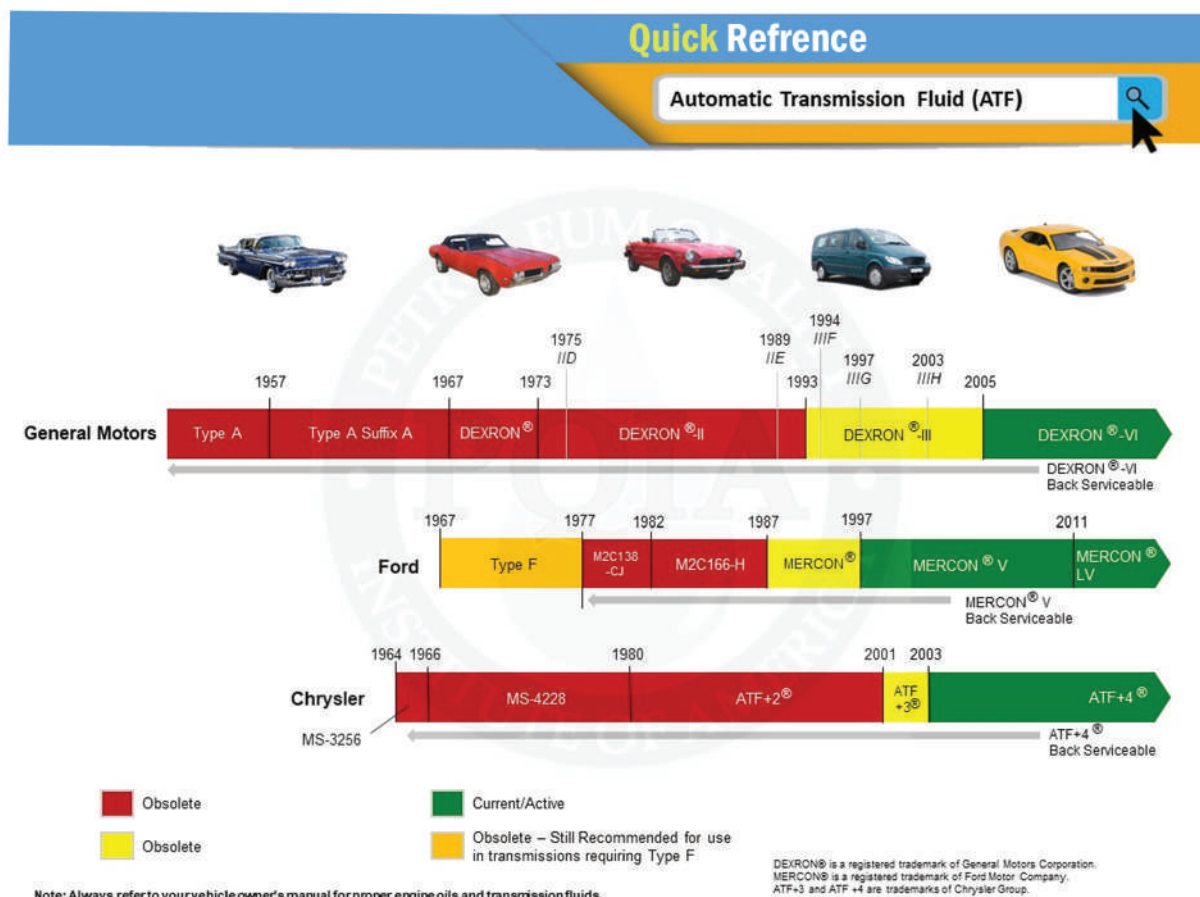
Quick Refrence

Automatic Transmission Fluid (ATF)

1957 1967 1973 1975 IID 1989 IIE 1993 1994 IIIF 1997 IIIG 2003 IIIH 2005

General Motors

Type A | Type A Suffix A | DEXRON® | DEXRON®-II | DEXRON®-III | DEXRON®-VI

DEXRON®-VI Back Serviceable

1967 1977 1982 1987 1997 2011

Ford

Type F | M2C138-CJ | M2C166-H | MERCON® | MERCON® V | MERCON® LV

MERCON® V Back Serviceable

1964 1966 1980 2001 2003

Chrysler

MS-4228 | ATF+2® | ATF +3® | ATF+4®

MS-3256

ATF+4® Back Serviceable

Obsolete

Obsolete

Current/Active

Obsolete – Still Recommended for use in transmissions requiring Type F

DEXRON® is a registered trademark of General Motors Corporation. MERCON® is a registered trademark of Ford Motor Company. ATF+3 and ATF +4 are trademarks of Chrysler Group.

Note: Always refer to your vehicle owner's manual for proper engine oils and transmission fluids.